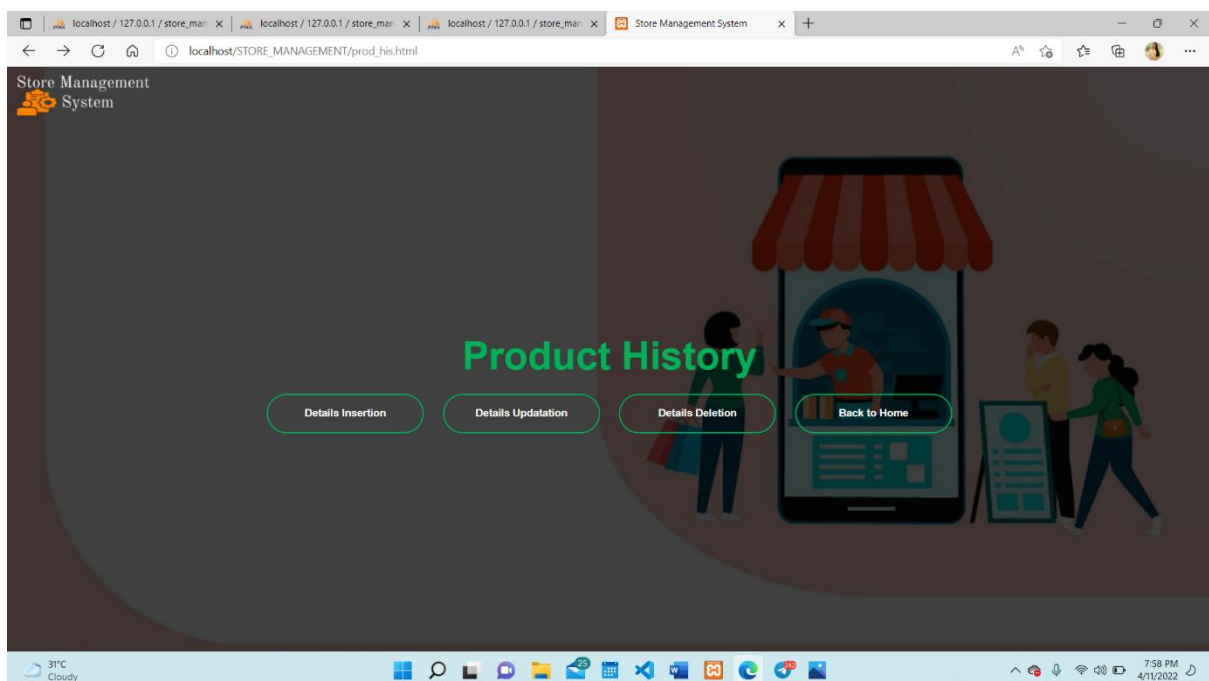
localhost / 127.0.0.1 / store_man ×
localhost / 127.0.0.1 / store_man ×
localhost / 127.0.0.1 / store_man ×
Store Management System ×
+

localhost/STORE_MANAGEMENT/prod_his.html

Store Management System

Product History

Details Insertion
Details Updatation
Details Deletion
Back to Home

31°C
Cloudy

25
242

7:58 PM
4/11/2022